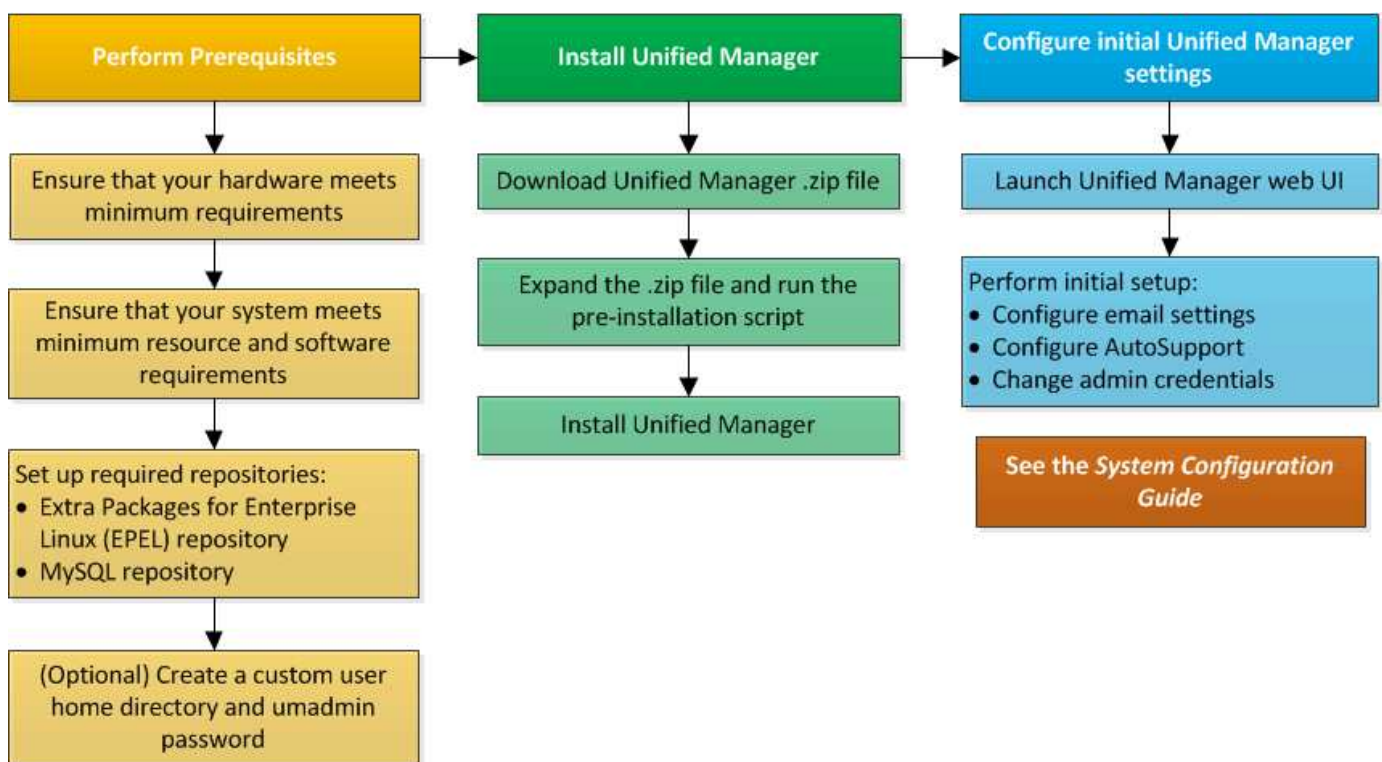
Perform Prerequisites

Ensure that your hardware meets minimum requirements

Ensure that your system meets minimum resource and software requirements

Set up required repositories:
• Extra Packages for Enterprise Linux (EPEL) repository
• MySQL repository

(Optional) Create a custom user home directory and umadmin password

Install Unified Manager

Download Unified Manager .zip file

Expand the .zip file and run the pre-installation script

Install Unified Manager

Configure initial Unified Manager settings

Launch Unified Manager web UI

Perform initial setup:
• Configure email settings
• Configure AutoSupport
• Change admin credentials

See the *System Configuration Guide*